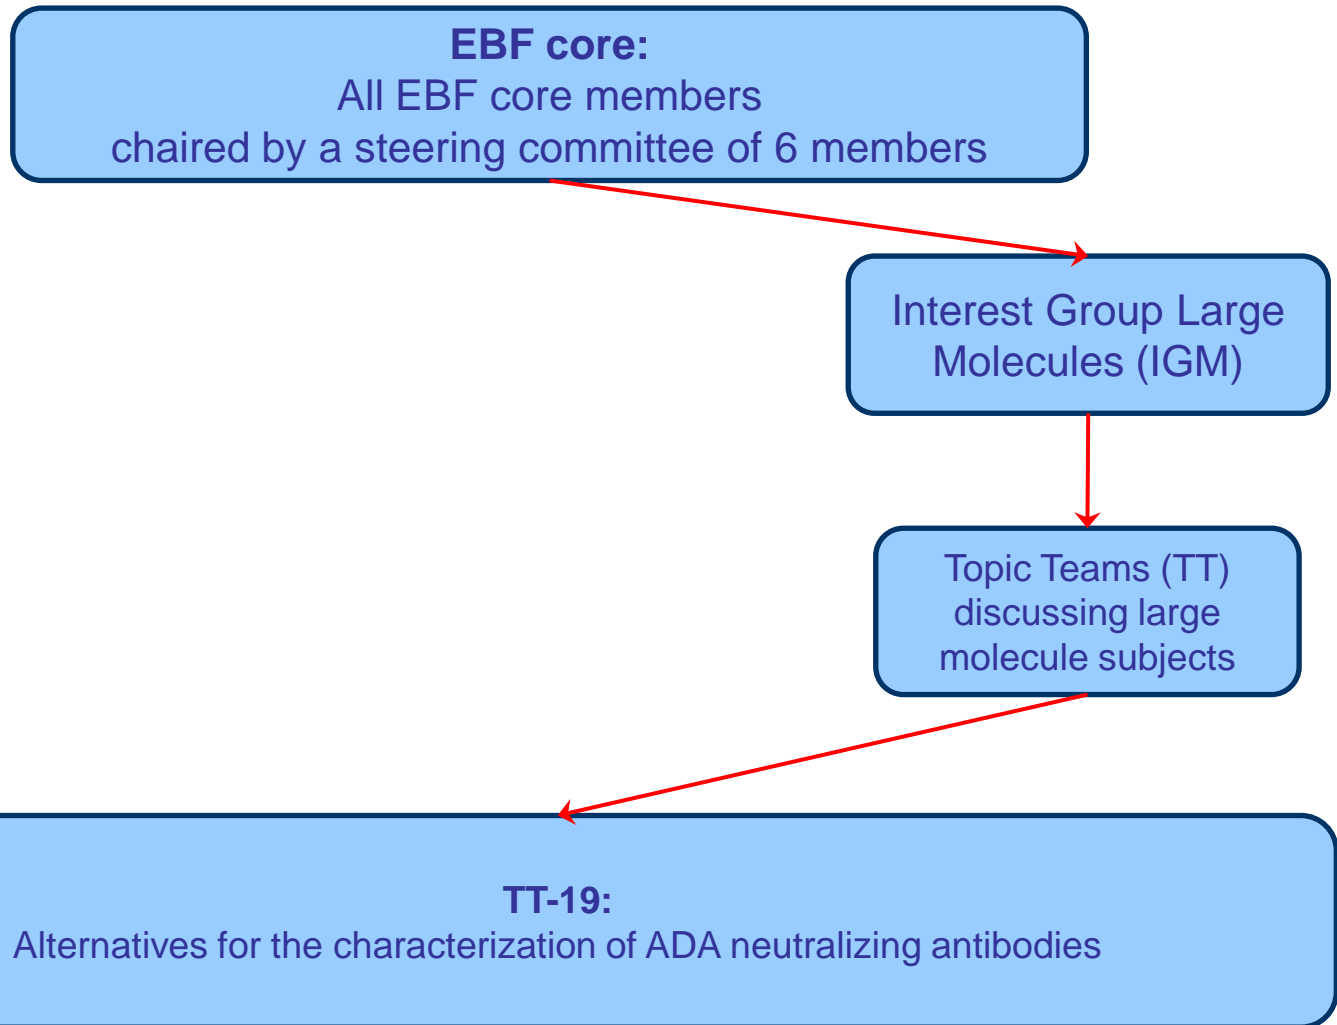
EBF core:
All EBF core members
chaired by a steering committee of 6 members

Interest Group Large Molecules (IGM)

Topic Teams (TT) discussing large molecule subjects

TT-19:
Alternatives for the characterization of ADA neutralizing antibodies